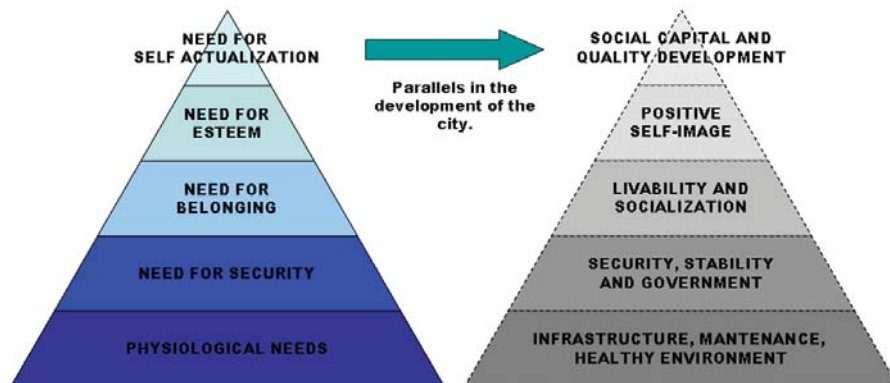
NEED FOR SELF ACTUALIZATION

NEED FOR ESTEEM

NEED FOR BELONGING

NEED FOR SECURITY

PHYSIOLOGICAL NEEDS

Parallels in the development of the city.

SOCIAL CAPITAL AND QUALITY DEVELOPMENT

POSITIVE SELF-IMAGE

LIVABILITY AND SOCIALIZATION

SECURITY, STABILITY AND GOVERNMENT

INFRASTRUCTURE, MANTENANCE, HEALTHY ENVIRONMENT